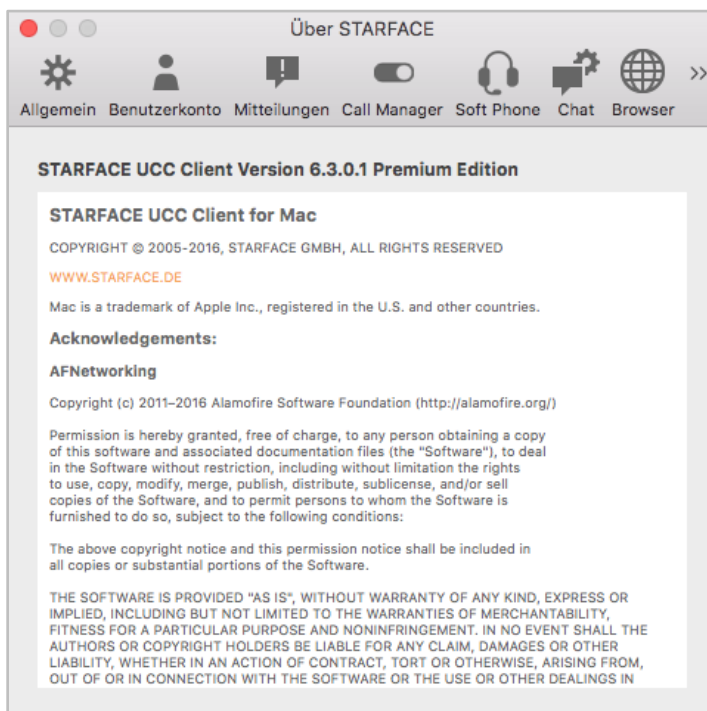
Über STARFACE

Allgemein Benutzerkonto Mitteilungen Call Manager Soft Phone Chat Browser »

STARFACE UCC Client Version 6.3.0.1 Premium Edition

STARFACE UCC Client for Mac

COPYRIGHT © 2005-2016, STARFACE GMBH, ALL RIGHTS RESERVED

WWW.STARFACE.DE

Mac is a trademark of Apple Inc., registered in the U.S. and other countries.

Acknowledgements:

AFNetworking

Copyright (c) 2011–2016 Alamofire Software Foundation (http://alamofire.org/)

Permission is hereby granted, free of charge, to any person obtaining a copy of this software and associated documentation files (the "Software"), to deal in the Software without restriction, including without limitation the rights to use, copy, modify, merge, publish, distribute, sublicense, and/or sell copies of the Software, and to permit persons to whom the Software is furnished to do so, subject to the following conditions:

The above copyright notice and this permission notice shall be included in all copies or substantial portions of the Software.

THE SOFTWARE IS PROVIDED "AS IS", WITHOUT WARRANTY OF ANY KIND, EXPRESS OR IMPLIED, INCLUDING BUT NOT LIMITED TO THE WARRANTIES OF MERCHANTABILITY, FITNESS FOR A PARTICULAR PURPOSE AND NONINFRINGEMENT. IN NO EVENT SHALL THE AUTHORS OR COPYRIGHT HOLDERS BE LIABLE FOR ANY CLAIM, DAMAGES OR OTHER LIABILITY, WHETHER IN AN ACTION OF CONTRACT, TORT OR OTHERWISE, ARISING FROM, OUT OF OR IN CONNECTION WITH THE SOFTWARE OR THE USE OR OTHER DEALINGS IN